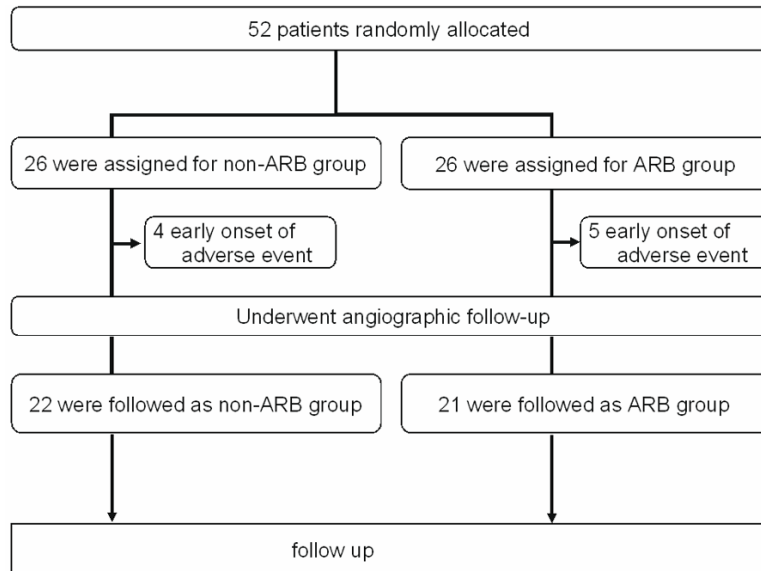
52 patients randomly allocated

26 were assigned for non-ARB group

26 were assigned for ARB group

4 early onset of adverse event

5 early onset of adverse event

Underwent angiographic follow-up

22 were followed as non-ARB group

21 were followed as ARB group

follow up